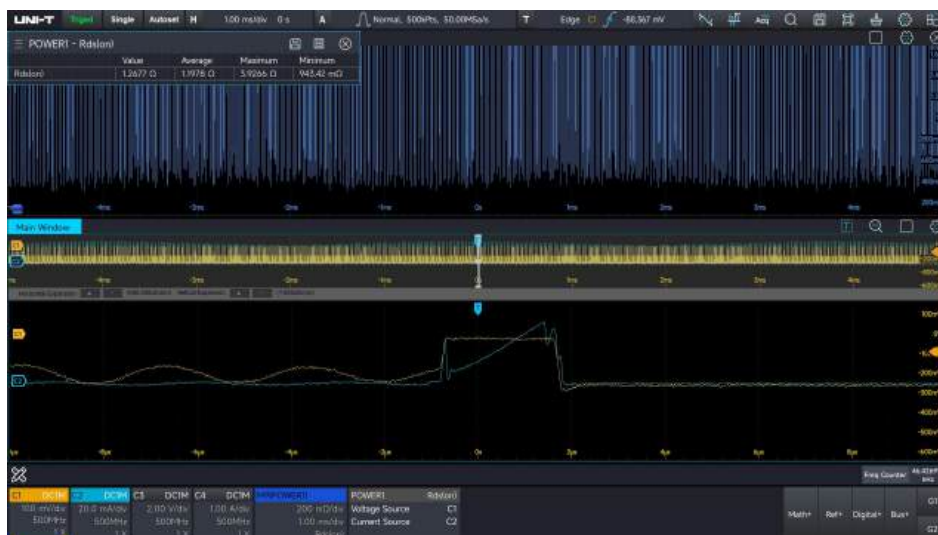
UNI-T Trigd Single Autoset H 1.00 ms/div 0 s A Normal, 500Pts, 50.00MSa/s T Edge C1 -86.567 mV Acq

POWER1 - Rds(on)

| | Value | Average | Maximum | Minimum |
|---|---|---|---|---|
| Rds(on) | 1.2677 Ω | 1.1978 Ω | 3.9266 Ω | 945.42 mΩ |

-4ms -3ms -2ms -1ms 0s 1ms 2ms 3ms

Main Window

-4ms -3ms -2ms -1ms 0s 1ms 2ms 3ms 4ms

100mV

-200mV
-300mV
-400mV
-500mV
-600mV

-5μs -4μs -3μs -2μs -1μs 0s 1μs 2μs 3μs 4μs 5μs

Freq Counter

C1 DC1M 100 mV/div 500MHz 1X
C2 DC1M 20.0 mA/div 500MHz 1X
C3 DC1M 2.00 V/div 500MHz 1X
C4 DC1M 1.00 A/div 500MHz 1X
M1(POWER1) 200 mΩ/div 1.00 ms/div Rds(on)
POWER1 Rds(on) Voltage Source C1 Current Source C2

Math+ Ref+ Digital+ Bus+